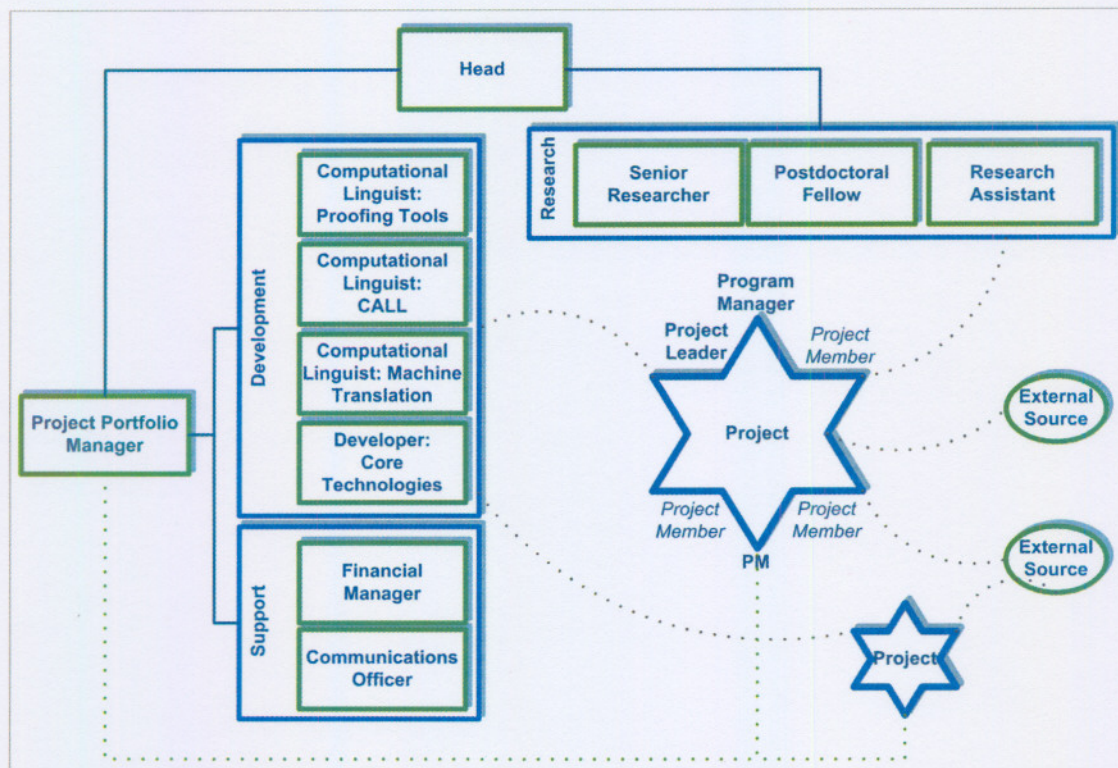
Head

Research

Senior Researcher

Postdoctoral Fellow

Research Assistant

Development

Computational Linguist: Proofing Tools

Computational Linguist: CALL

Computational Linguist: Machine Translation

Developer: Core Technologies

Project Portfolio Manager

Support

Financial Manager

Communications Officer

Program Manager

Project Leader

Project Member

Project

Project Member

Project Member

PM

External Source

External Source

Project